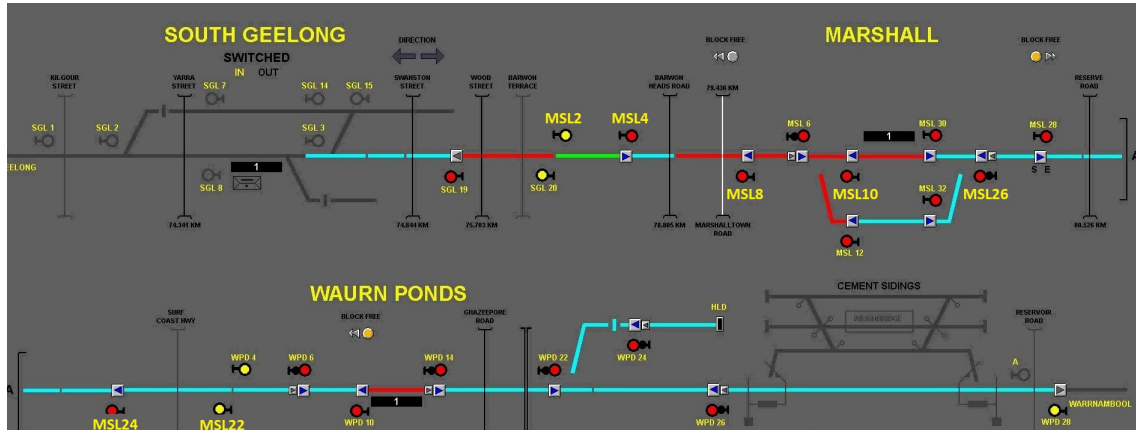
SOUTH GEELONG

SWITCHED
IN OUT

DIRECTION

BLOCK FREE

MARSHALL

BLOCK FREE

KILGOUR STREET

YARRA STREET

SGL 7

SGL 14

SGL 15

SWANSTON STREET

WOOD STREET

BARWON TERRACE

BARWON HEADS ROAD

79.436 KM

RESERVE ROAD

SGL 1

SGL 2

SGL 3

MSL2

MSL4

MSL 6

MSL 30

MSL 28

1

1

ELONG

SGL 8

SGL 19

SGL 20

MSL8

MSL10

MSL 32

MSL26

S E

74.341 KM

74.844 KM

75.783 KM

78.805 KM

MARSHALLTOWN ROAD

80.526 KM

MSL 12

WAURN PONDS

SURF COAST HWY

BLOCK FREE

GHAZEEPORE ROAD

HLD

CEMENT SIDINGS

WEIGHBRIDGE

RESERVOIR ROAD

WPD 4

WPD 6

WPD 14

WPD 22

WPD 24

A

A

MSL24

MSL22

WPD 10

1

WPD 26

WPD 28

WARRNAMBOOL